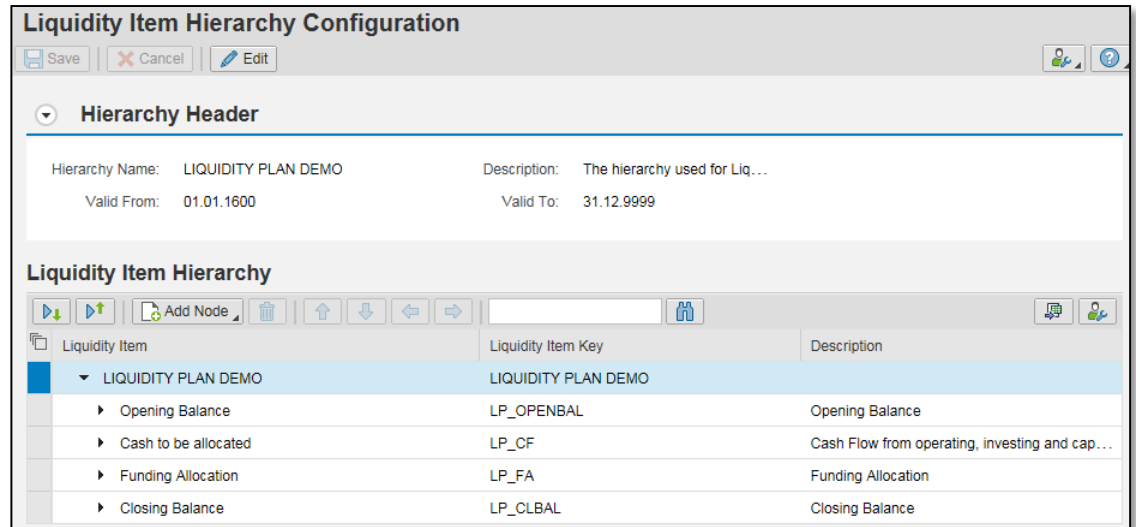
Liquidity Item Hierarchy Configuration

Save | Cancel | Edit

Hierarchy Header

Hierarchy Name: LIQUIDITY PLAN DEMO
Description: The hierarchy used for Liq...
Valid From: 01.01.1600
Valid To: 31.12.9999

Liquidity Item Hierarchy

Add Node

| Liquidity Item | Liquidity Item Key | Description |
|---|---|---|
| LIQUIDITY PLAN DEMO | LIQUIDITY PLAN DEMO | |
| Opening Balance | LP_OPENBAL | Opening Balance |
| Cash to be allocated | LP_CF | Cash Flow from operating, investing and cap... |
| Funding Allocation | LP_FA | Funding Allocation |
| Closing Balance | LP_CLBAL | Closing Balance |